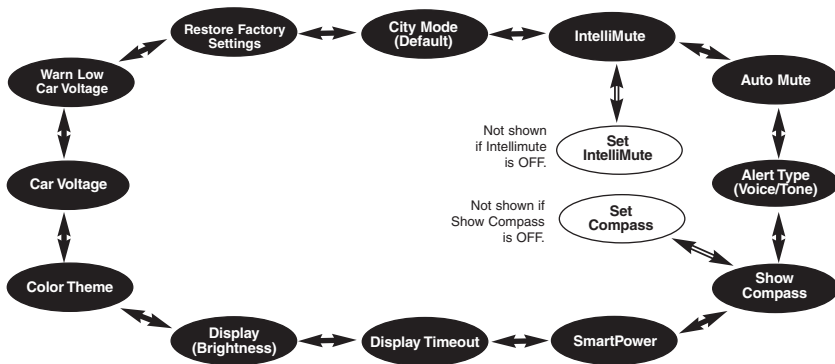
Restore Factory Settings

City Mode (Default)

IntelliMute

Auto Mute

Warn Low Car Voltage

Not shown if Intellimute is OFF.

Set IntelliMute

Alert Type (Voice/Tone)

Car Voltage

Not shown if Show Compass is OFF.

Set Compass

Show Compass

Color Theme

Display (Brightness)

Display Timeout

SmartPower